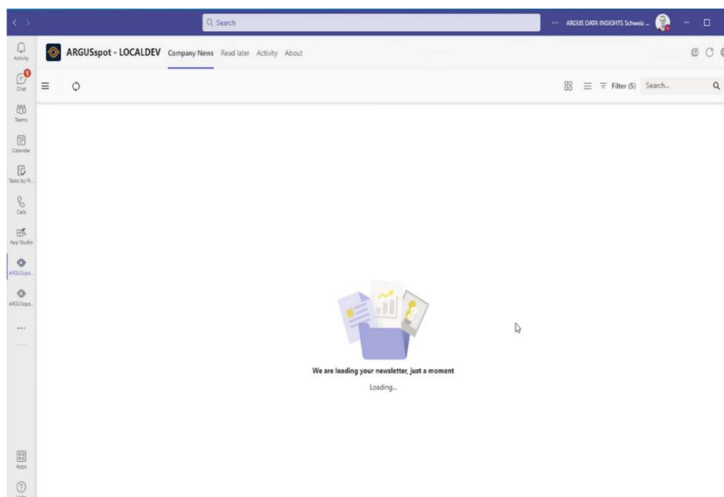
Search

ARGUS DATA INSIGHTS Schweiz ...

Activity

Chat

Teams

Calendar

Tasks by Pl...

Calls

App Studio

ARGUSspo...

ARGUSspo...

...

Apps

ARGUSspot - LOCALDEV Company News Read later Activity About

Filter (5) Search...

We are loading your newsletter, just a moment

Loading...